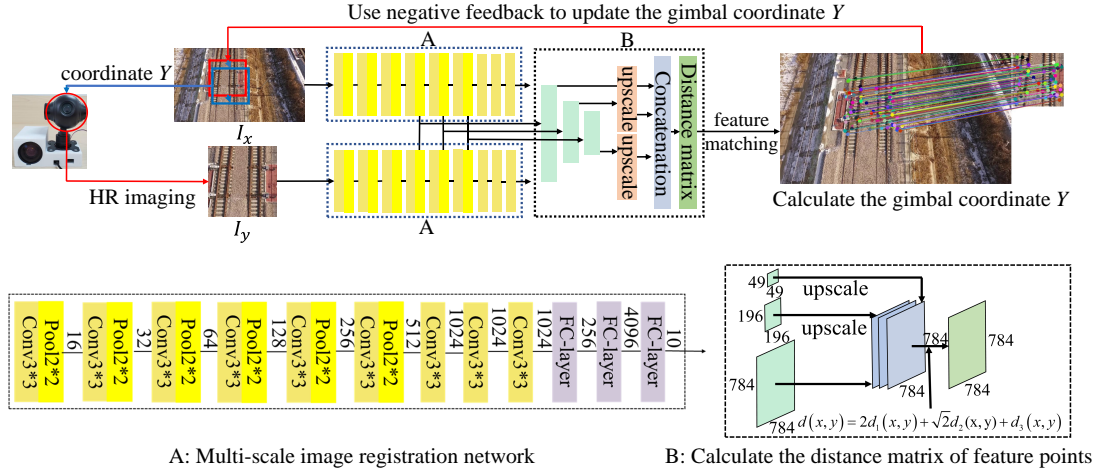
Use negative feedback to update the gimbal coordinate $Y$

coordinate $Y$

A

B

$I_x$

upscale

upscale

Concatenation

Distance matrix

feature matching

HR imaging

$I_y$

A

Calculate the gimbal coordinate $Y$

Conv3*3

Pool2*2

16

Conv3*3

Pool2*2

32

Conv3*3

Pool2*2

64

Conv3*3

Pool2*2

128

Conv3*3

Pool2*2

256

Conv3*3

Pool2*2

512

Conv3*3

1024

Conv3*3

1024

Conv3*3

1024

FC-layer

256

FC-layer

4096

FC-layer

10

49

49

upscale

196

upscale

196

784

784

784

784

784

784

$d(x,y) = 2d_1(x,y) + \sqrt{2}d_2(x,y) + d_3(x,y)$

A: Multi-scale image registration network

B: Calculate the distance matrix of feature points